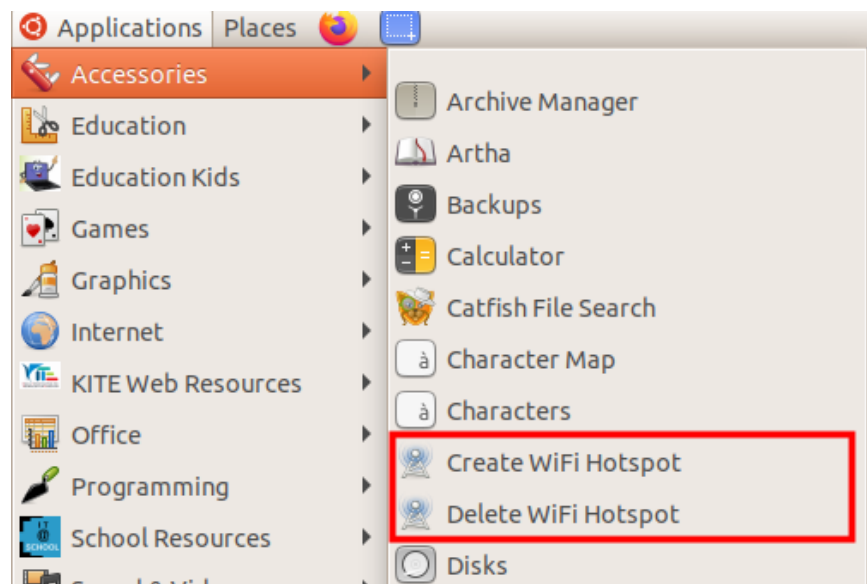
Applications Places

Accessories
Education
Education Kids
Games
Graphics
Internet
KITE Web Resources
Office
Programming
School Resources
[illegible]

Archive Manager
Artha
Backups
Calculator
Catfish File Search
Character Map
Characters
Create WiFi Hotspot
Delete WiFi Hotspot
Disks